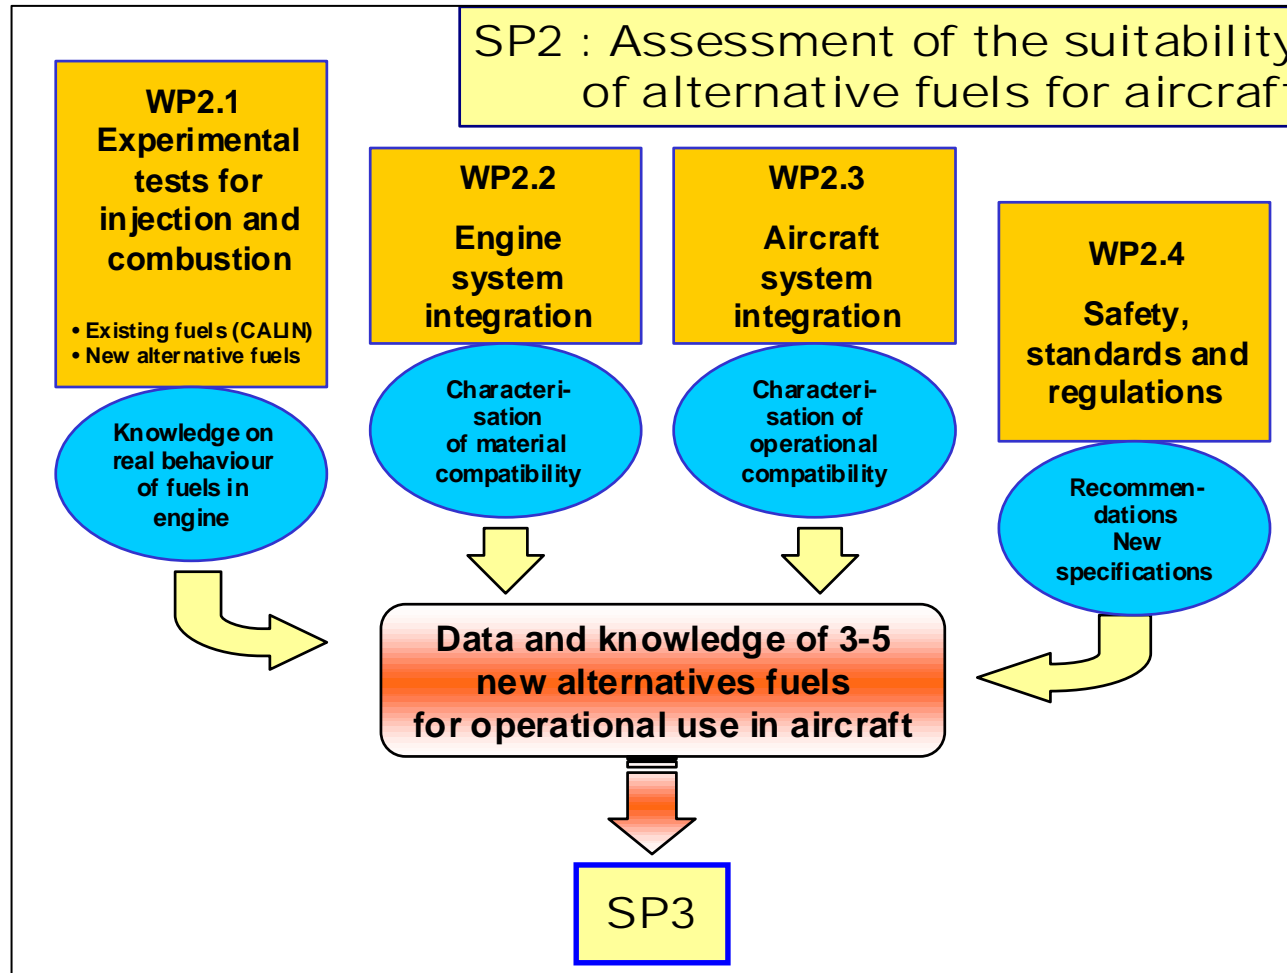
SP2 : Assessment of the suitability of alternative fuels for aircraf

WP2.1
Experimental tests for injection and combustion

• Existing fuels (CALIN)
• New alternative fuels

Knowledge on real behaviour of fuels in engine

WP2.2
Engine system integration

Characterisation of material compatibility

WP2.3
Aircraft system integration

Characterisation of operational compatibility

WP2.4
Safety, standards and regulations

Recommendations
New specifications

Data and knowledge of 3-5 new alternatives fuels for operational use in aircraft

SP3